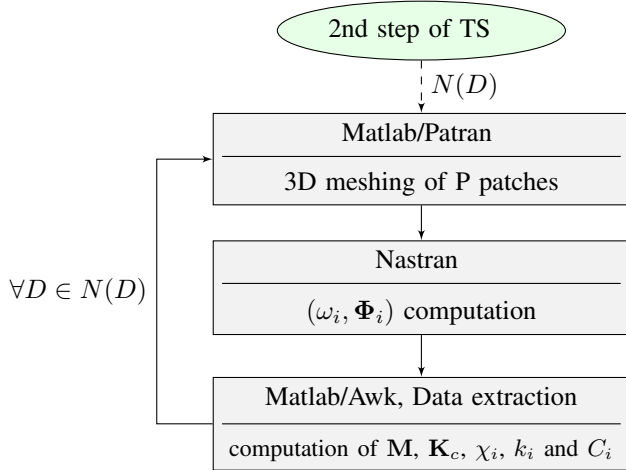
2nd step of TS

$N(D)$

Matlab/Patran

3D meshing of P patches

$\forall D \in N(D)$

Nastran

$(\omega_i, \mathbf{\Phi}_i)$ computation

Matlab/Awk, Data extraction

computation of $\mathbf{M}$, $\mathbf{K}_c$, $\chi_i$, $k_i$ and $C_i$